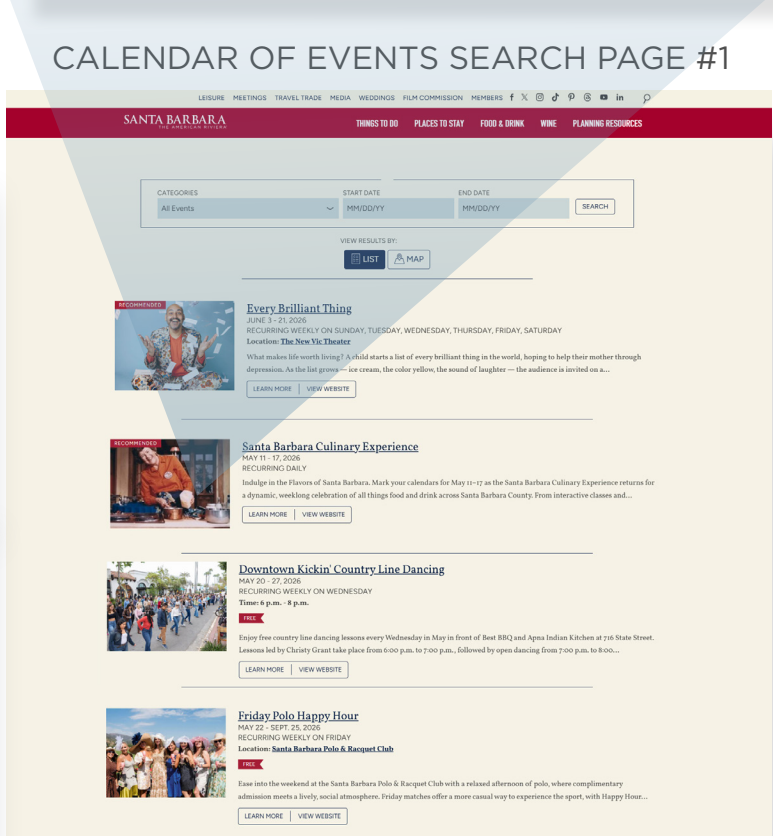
CALENDAR OF EVENTS SEARCH PAGE #1

LEISURE MEETINGS TRAVEL TRADE MEDIA WEDDINGS FILM COMMISSION MEMBERS

SANTA BARBARA
THE AMERICAN RIVIERA

THINGS TO DO PLACES TO STAY FOOD & DRINK WINE PLANNING RESOURCES

CATEGORIES
All Events
START DATE
MM/DD/YY
END DATE
MM/DD/YY
SEARCH

VIEW RESULTS BY:
LIST MAP

RECOMMENDED
Every Brilliant Thing
JUNE 3 - 21, 2026
RECURRING WEEKLY ON SUNDAY, TUESDAY, WEDNESDAY, THURSDAY, FRIDAY, SATURDAY
Location: The New Vic Theater
What makes life worth living? A child starts a list of every brilliant thing in the world, hoping to help their mother through depression. As the list grows — ice cream, the color yellow, the sound of laughter — the audience is invited on a...
LEARN MORE VIEW WEBSITE

RECOMMENDED
Santa Barbara Culinary Experience
MAY 11 - 17, 2026
RECURRING DAILY
Indulge in the Flavors of Santa Barbara. Mark your calendars for May 11–17 as the Santa Barbara Culinary Experience returns for a dynamic, weeklong celebration of all things food and drink across Santa Barbara County. From interactive classes and...
LEARN MORE VIEW WEBSITE

Downtown Kickin' Country Line Dancing
MAY 20 - 27, 2026
RECURRING WEEKLY ON WEDNESDAY
Time: 6 p.m. - 8 p.m.
FREE
Enjoy free country line dancing lessons every Wednesday in May in front of Best BBQ and Apna Indian Kitchen at 716 State Street. Lessons led by Christy Grant take place from 6:00 p.m. to 7:00 p.m., followed by open dancing from 7:00 p.m. to 8:00...
LEARN MORE VIEW WEBSITE

Friday Polo Happy Hour
MAY 22 - SEPT. 25, 2026
RECURRING WEEKLY ON FRIDAY
Location: Santa Barbara Polo & Racquet Club
FREE
Ease into the weekend at the Santa Barbara Polo & Racquet Club with a relaxed afternoon of polo, where complimentary admission meets a lively, social atmosphere. Friday matches offer a more casual way to experience the sport, with Happy Hour...
LEARN MORE VIEW WEBSITE